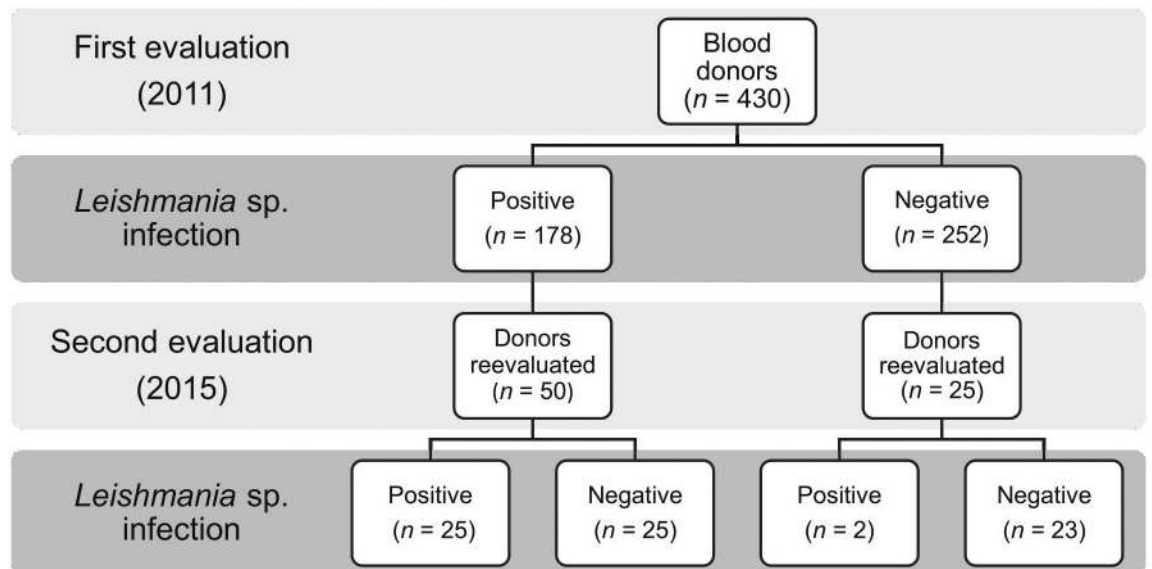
First evaluation (2011)

Blood donors ($n$ = 430)

*Leishmania* sp. infection

Positive ($n$ = 178)

Negative ($n$ = 252)

Second evaluation (2015)

Donors reevaluated ($n$ = 50)

Donors reevaluated ($n$ = 25)

*Leishmania* sp. infection

Positive ($n$ = 25)

Negative ($n$ = 25)

Positive ($n$ = 2)

Negative ($n$ = 23)